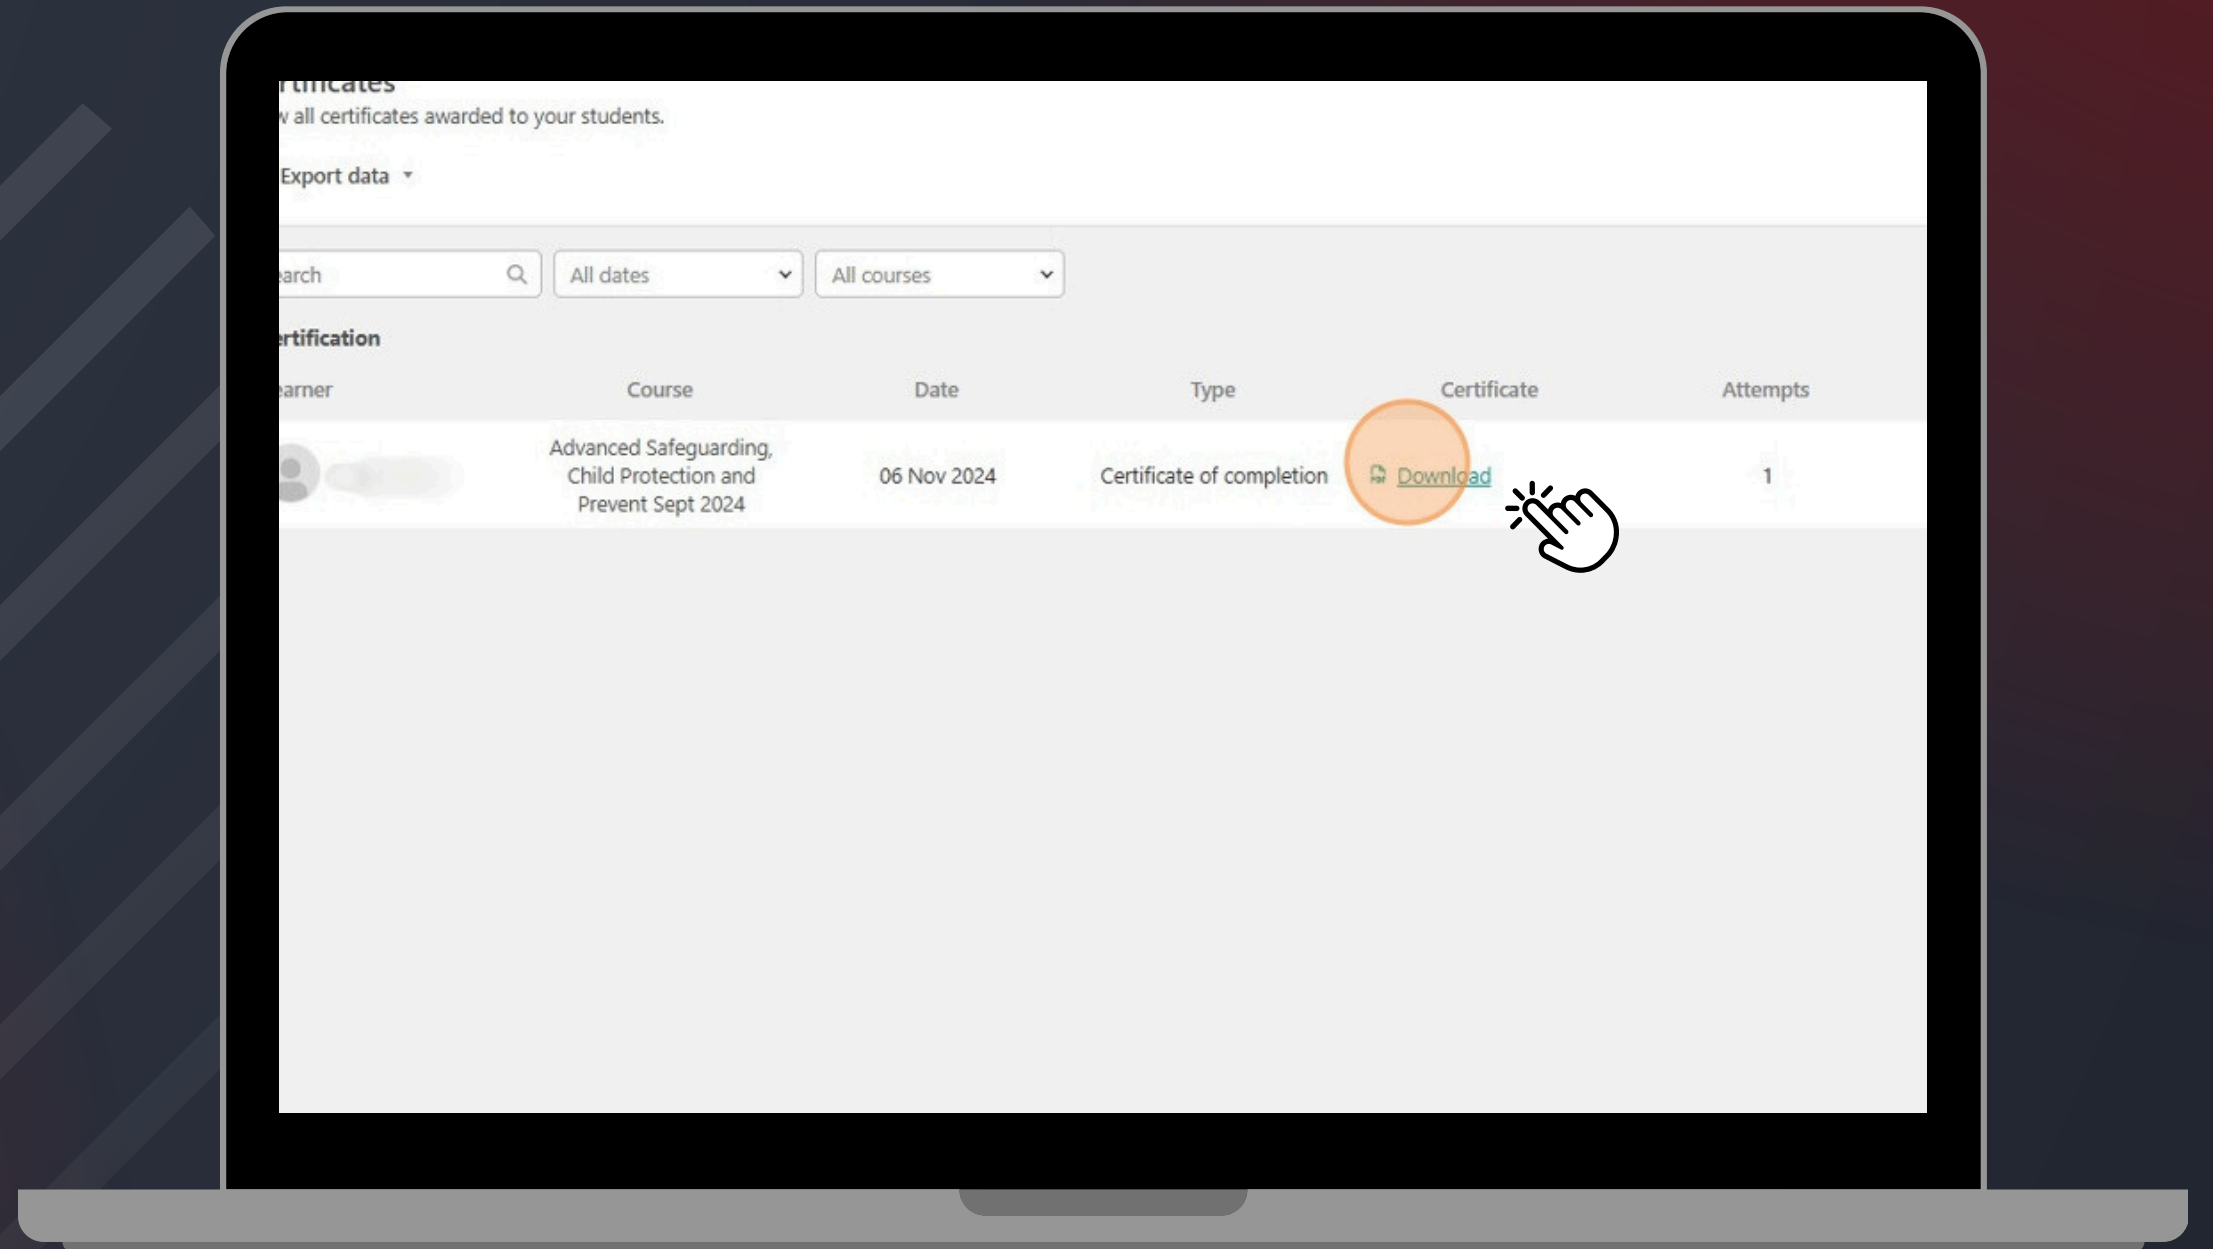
rtificates
v all certificates awarded to your students.

Export data

earch

All dates

All courses

rtification

| earner | Course | Date | Type | Certificate | Attempts |
|---|---|---|---|---|---|
| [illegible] | Advanced Safeguarding, Child Protection and Prevent Sept 2024 | 06 Nov 2024 | Certificate of completion | Download | 1 |